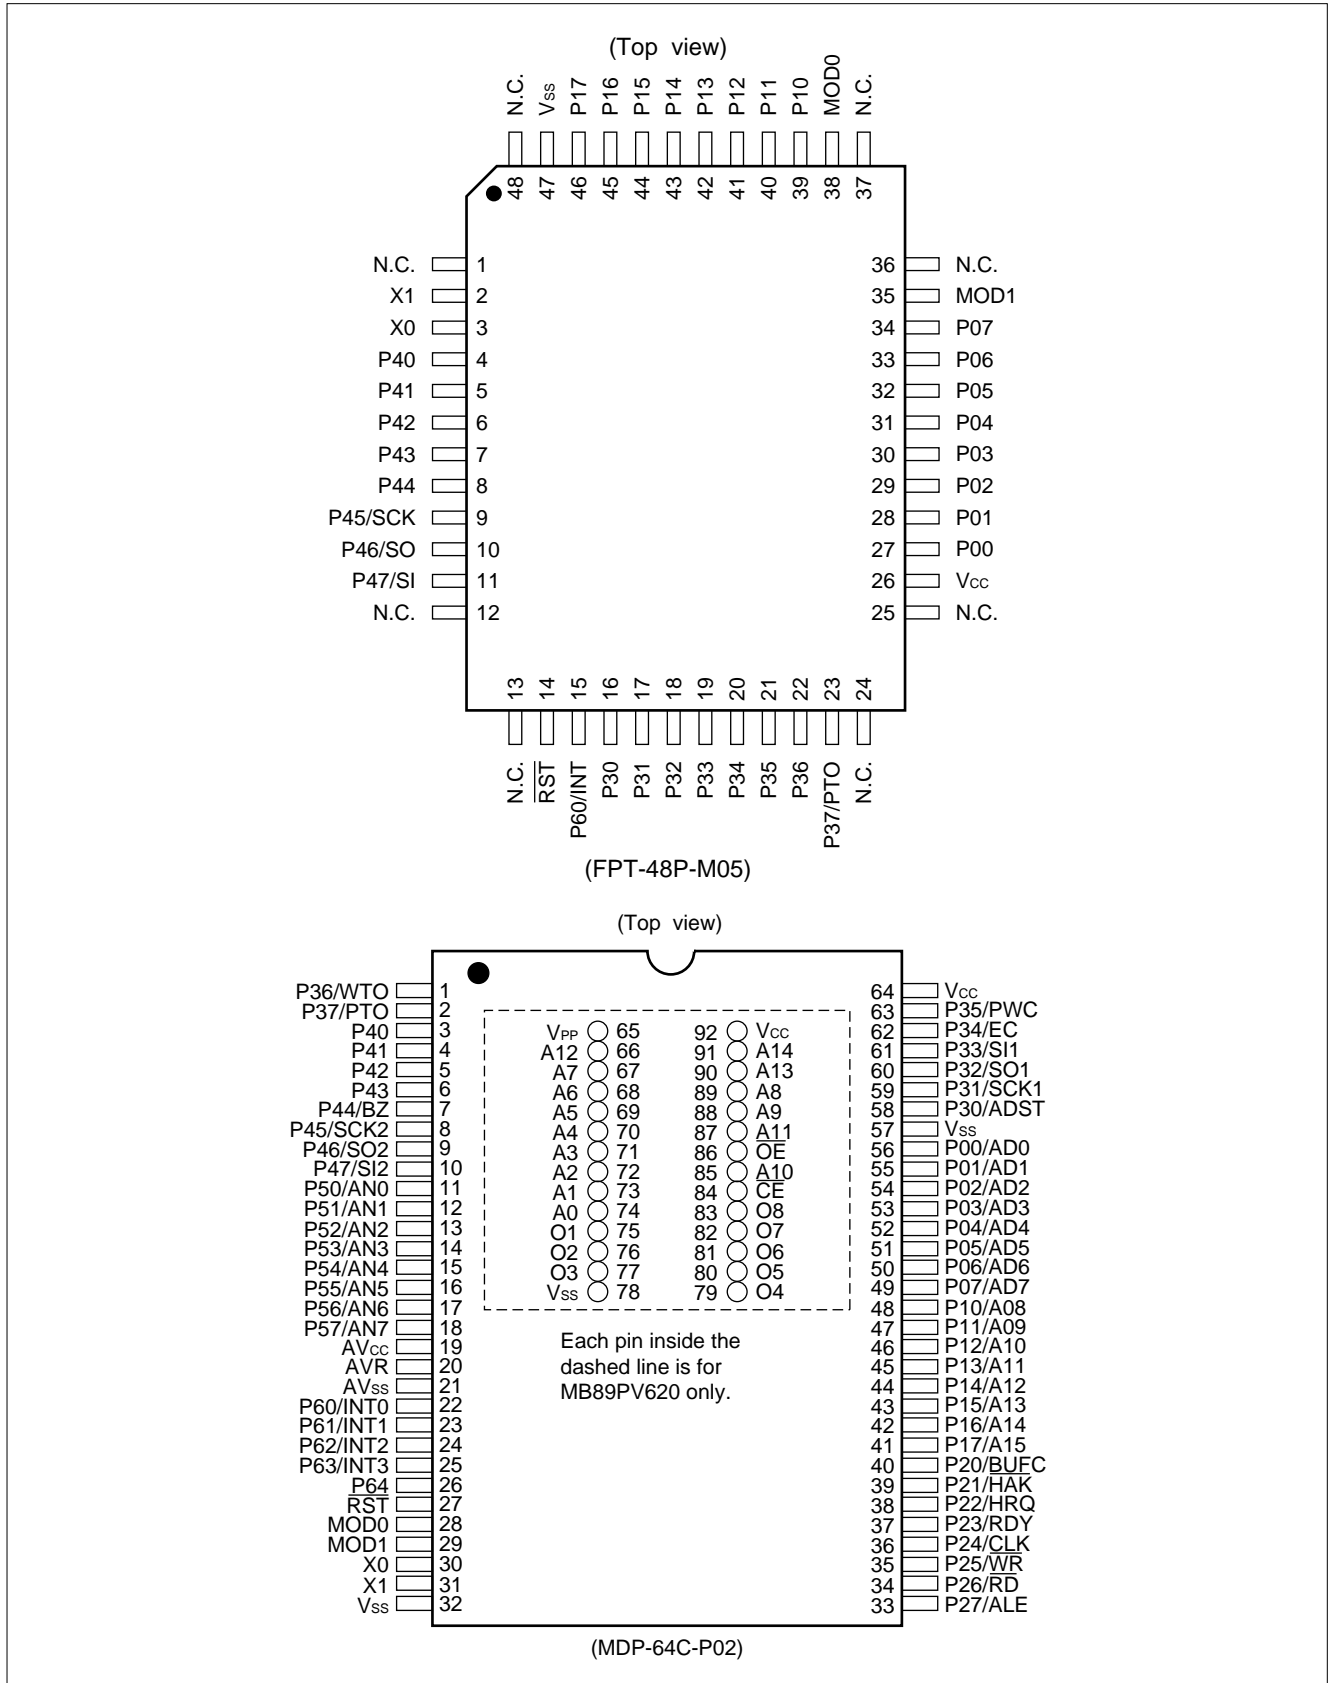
(Top view)

N.C. 48
Vss 47
P17 46
P16 45
P15 44
P14 43
P13 42
P12 41
P11 40
P10 39
MOD0 38
N.C. 37

N.C. 1
X1 2
X0 3
P40 4
P41 5
P42 6
P43 7
P44 8
P45/SCK 9
P46/SO 10
P47/SI 11
N.C. 12

36 N.C.
35 MOD1
34 P07
33 P06
32 P05
31 P04
30 P03
29 P02
28 P01
27 P00
26 Vcc
25 N.C.

13 N.C.
14 $\overline{RST}$
15 P60/INT
16 P30
17 P31
18 P32
19 P33
20 P34
21 P35
22 P36
23 P37/PTO
24 N.C.

(FPT-48P-M05)

(Top view)

P36/WTO 1
P37/PTO 2
P40 3
P41 4
P42 5
P43 6
P44/BZ 7
P45/SCK2 8
P46/SO2 9
P47/SI2 10
P50/AN0 11
P51/AN1 12
P52/AN2 13
P53/AN3 14
P54/AN4 15
P55/AN5 16
P56/AN6 17
P57/AN7 18
AVcc 19
AVR 20
AVss 21
P60/INT0 22
P61/INT1 23
P62/INT2 24
P63/INT3 25
$\overline{P64}$ 26
$\overline{RST}$ 27
MOD0 28
MOD1 29
X0 30
X1 31
Vss 32

VPP 65
A12 66
A7 67
A6 68
A5 69
A4 70
A3 71
A2 72
A1 73
A0 74
O1 75
O2 76
O3 77
Vss 78

92 Vcc
91 A14
90 A13
89 A8
88 A9
87 $\overline{A11}$
86 $\overline{OE}$
85 $\overline{A10}$
84 $\overline{CE}$
83 O8
82 O7
81 O6
80 O5
79 O4

Each pin inside the dashed line is for MB89PV620 only.

64 Vcc
63 P35/PWC
62 P34/EC
61 P33/SI1
60 P32/SO1
59 P31/SCK1
58 P30/ADST
57 Vss
56 P00/AD0
55 P01/AD1
54 P02/AD2
53 P03/AD3
52 P04/AD4
51 P05/AD5
50 P06/AD6
49 P07/AD7
48 P10/A08
47 P11/A09
46 P12/A10
45 P13/A11
44 P14/A12
43 P15/A13
42 P16/A14
41 P17/A15
40 P20/$\overline{BUFC}$
39 P21/$\overline{HAK}$
38 P22/HRQ
37 P23/RDY
36 P24/$\overline{CLK}$
35 P25/$\overline{WR}$
34 P26/$\overline{RD}$
33 P27/ALE

(MDP-64C-P02)